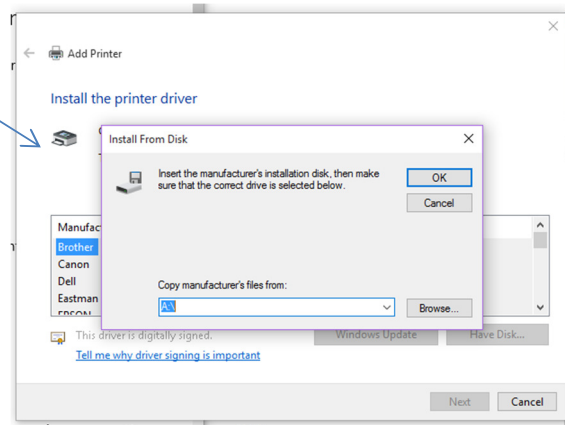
Add Printer

Install the printer driver

Install From Disk

Insert the manufacturer's installation disk, then make sure that the correct drive is selected below.

OK

Cancel

Manufac

Brother

Canon

Dell

Eastman

Copy manufacturer's files from:

A:\

Browse...

This driver is digitally signed.

Windows Update

Have Disk...

Tell me why driver signing is important

Next

Cancel